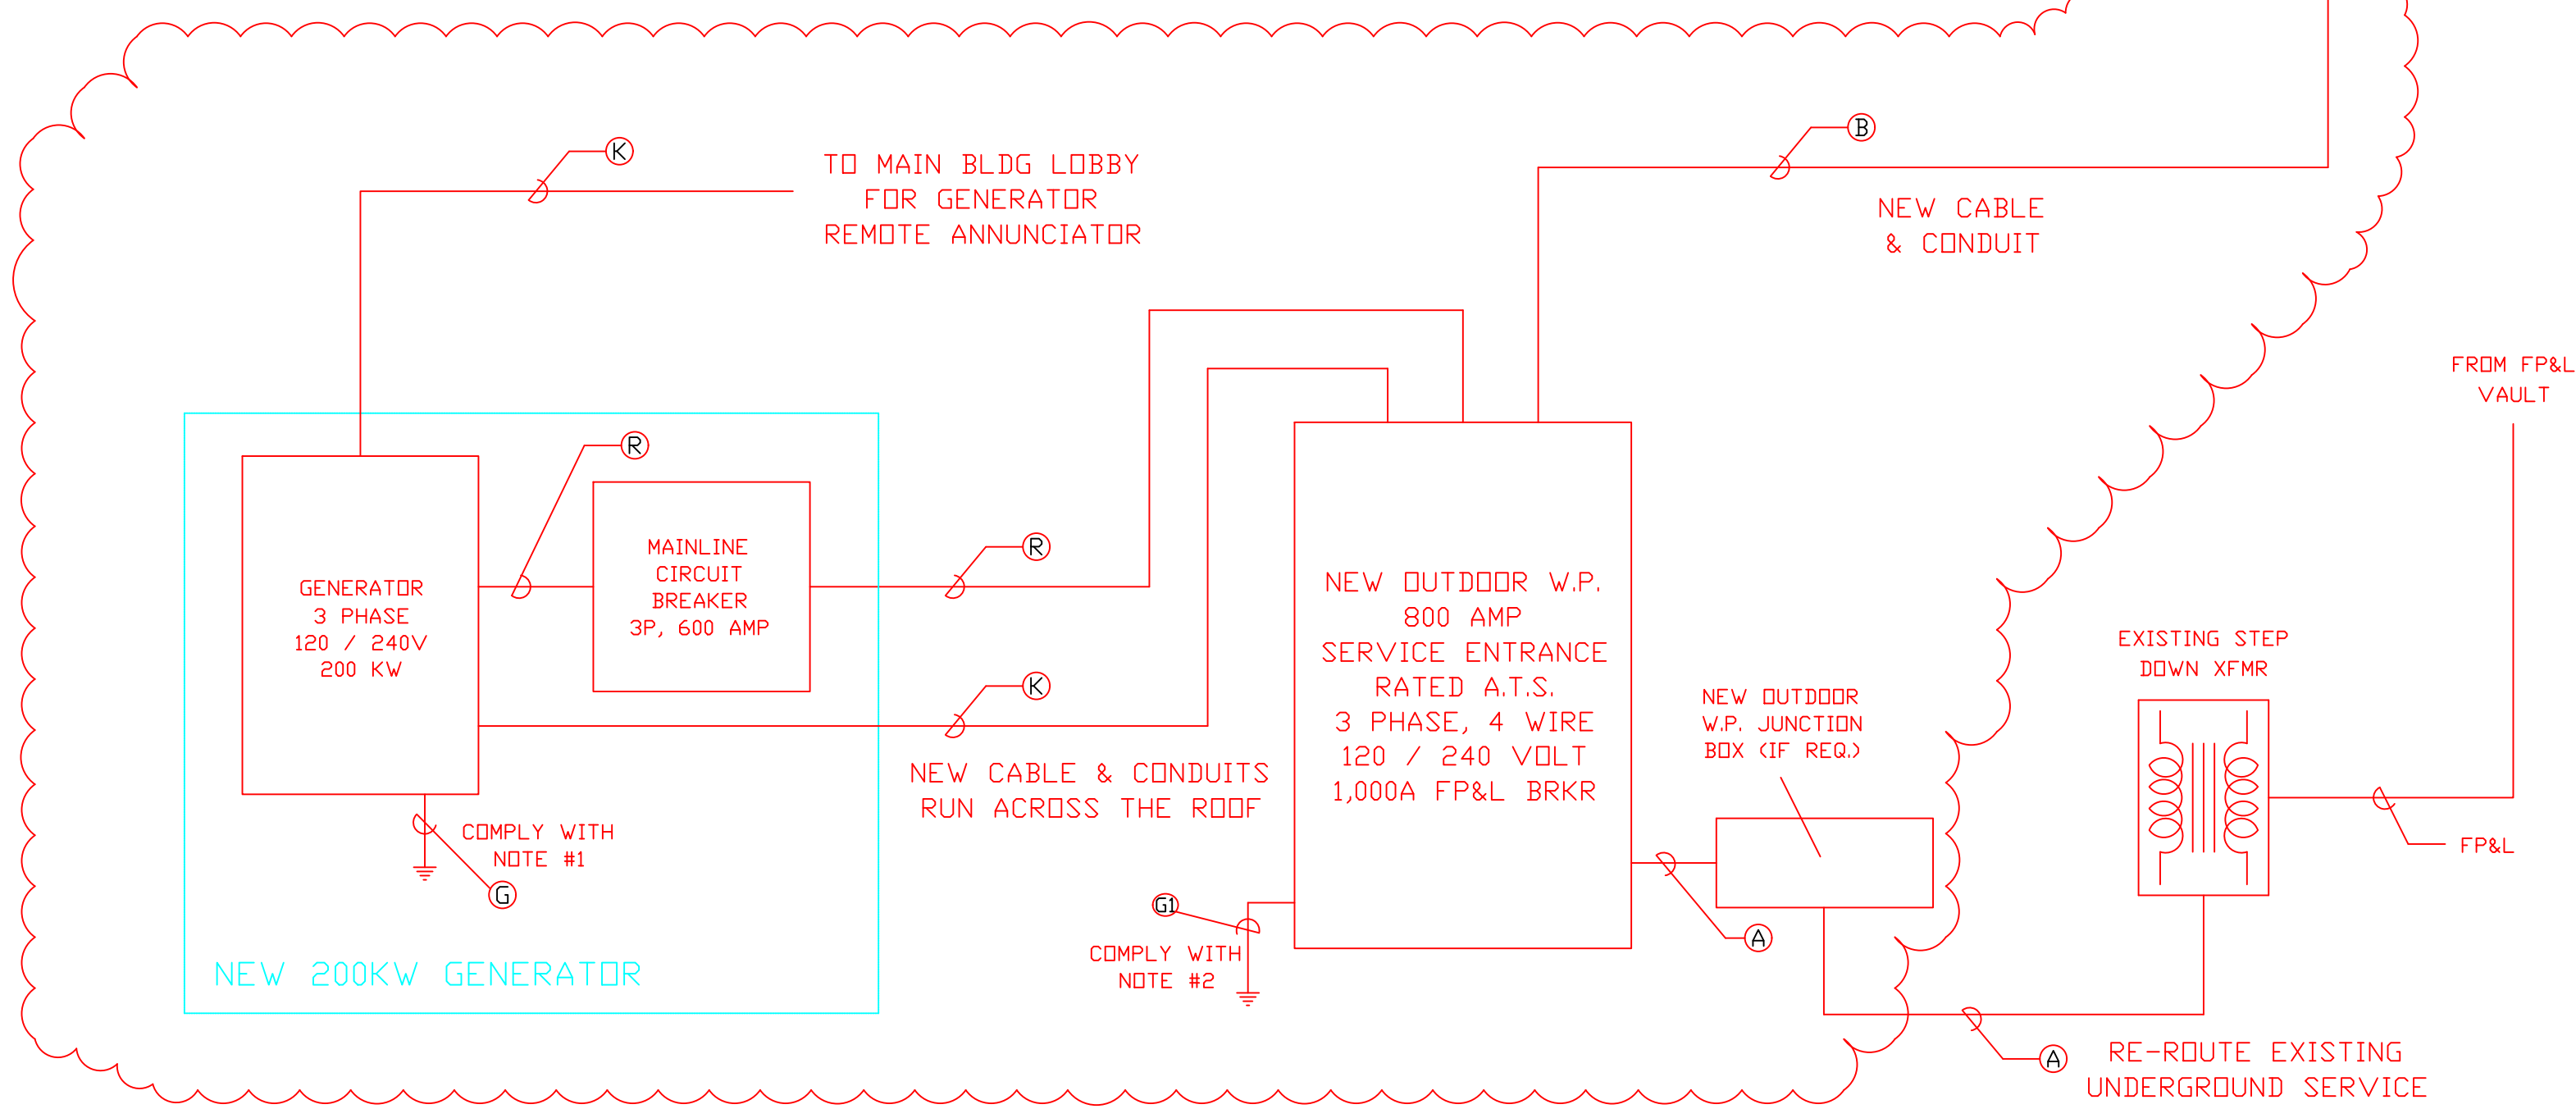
K

TO MAIN BLDG LOBBY
FOR GENERATOR
REMOTE ANNUNCIATOR

B

NEW CABLE
& CONDUIT

FROM FP&L
VAULT

R

GENERATOR
3 PHASE
120 / 240V
200 KW

MAINLINE
CIRCUIT
BREAKER
3P, 600 AMP

R

NEW OUTDOOR W.P.
800 AMP
SERVICE ENTRANCE
RATED A.T.S.
3 PHASE, 4 WIRE
120 / 240 VOLT
1,000A FP&L BRKR

EXISTING STEP
DOWN XFMR

NEW OUTDOOR
W.P. JUNCTION
BOX (IF REQ.)

K

NEW CABLE & CONDUITS
RUN ACROSS THE ROOF

COMPLY WITH
NOTE #1

G

FP&L

G1

COMPLY WITH
NOTE #2

A

NEW 200KW GENERATOR

A

RE-ROUTE EXISTING
UNDERGROUND SERVICE